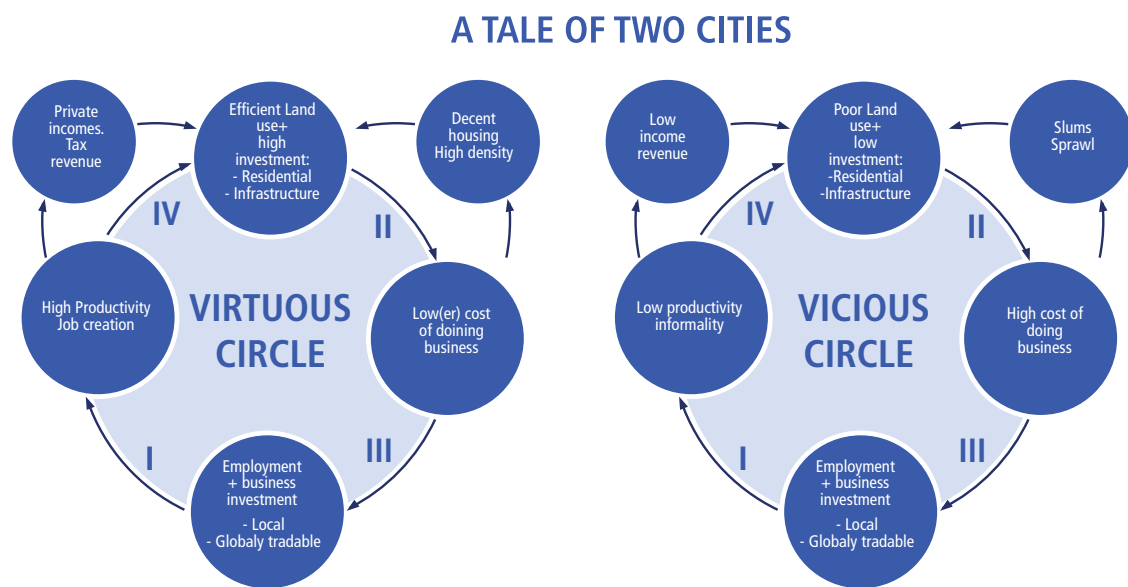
A TALE OF TWO CITIES

Private incomes. Tax revenue

Efficient Land use+ high investment:
- Residential
- Infrastructure

Decent housing High density

IV

II

VIRTUOUS CIRCLE

High Productivity Job creation

Low(er) cost of doining business

I

III

Employment + business investment
- Local
- Globaly tradable

Low income revenue

Poor Land use+ low investment:
-Residential
-Infrastructure

Slums Sprawl

IV

II

VICIOUS CIRCLE

Low productivity informality

High cost of doing business

I

III

Employment + business investment
- Local
- Globaly tradable